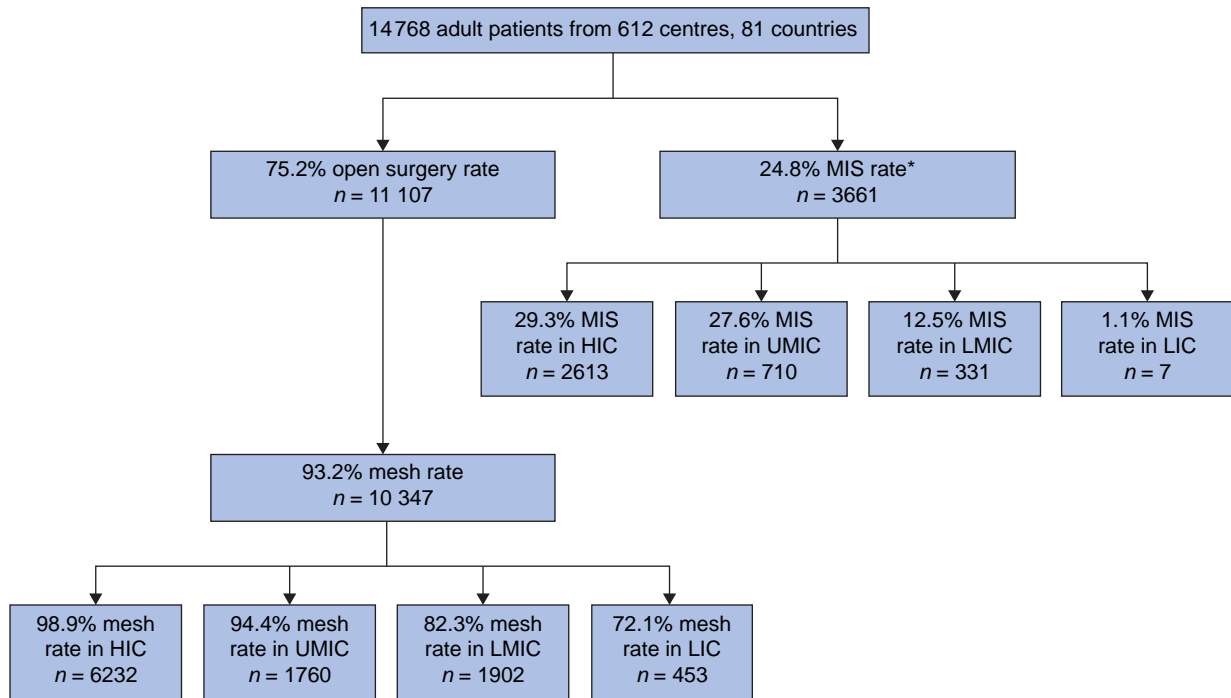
14 768 adult patients from 612 centres, 81 countries

75.2% open surgery rate
$n$ = 11 107

24.8% MIS rate*
$n$ = 3661

29.3% MIS rate in HIC
$n$ = 2613

27.6% MIS rate in UMIC
$n$ = 710

12.5% MIS rate in LMIC
$n$ = 331

1.1% MIS rate in LIC
$n$ = 7

93.2% mesh rate
$n$ = 10 347

98.9% mesh rate in HIC
$n$ = 6232

94.4% mesh rate in UMIC
$n$ = 1760

82.3% mesh rate in LMIC
$n$ = 1902

72.1% mesh rate in LIC
$n$ = 453